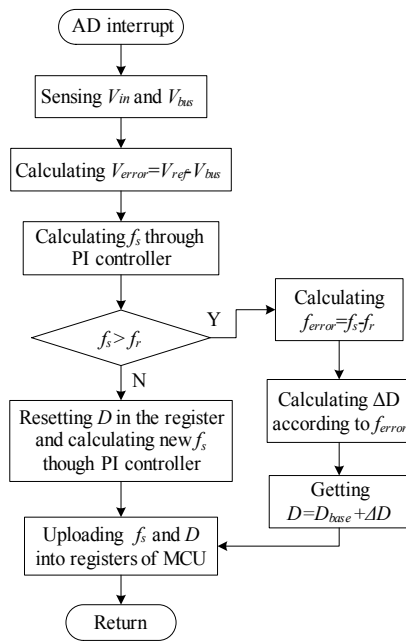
AD interrupt

Sensing $V_{in}$ and $V_{bus}$

Calculating $V_{error}=V_{ref}-V_{bus}$

Calculating $f_s$ through PI controller

$f_s > f_r$

Y

Calculating $f_{error}=f_s-f_r$

Calculating ΔD according to $f_{error}$

Getting $D=D_{base}+\Delta D$

N

Resetting $D$ in the register and calculating new $f_s$ though PI controller

Uploading $f_s$ and $D$ into registers of MCU

Return